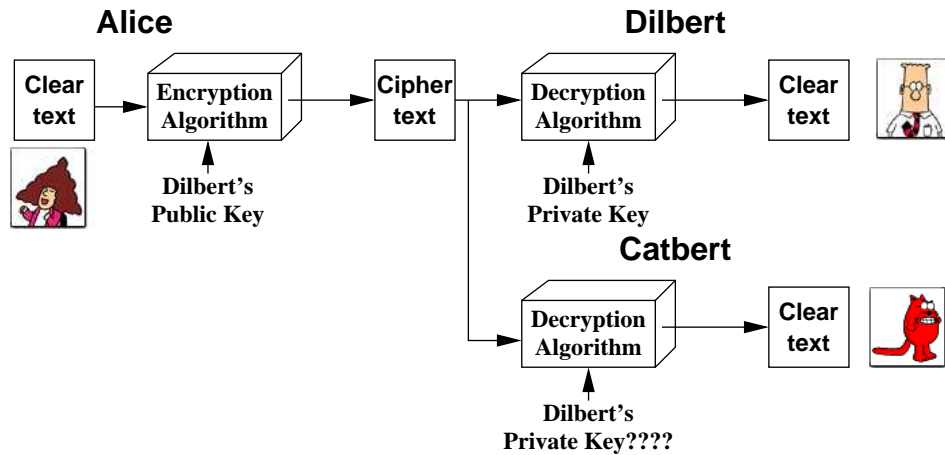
Alice

Dilbert

Clear text

Encryption Algorithm

Cipher text

Decryption Algorithm

Clear text

Dilbert's Public Key

Dilbert's Private Key

Catbert

Decryption Algorithm

Clear text

Dilbert's Private Key????